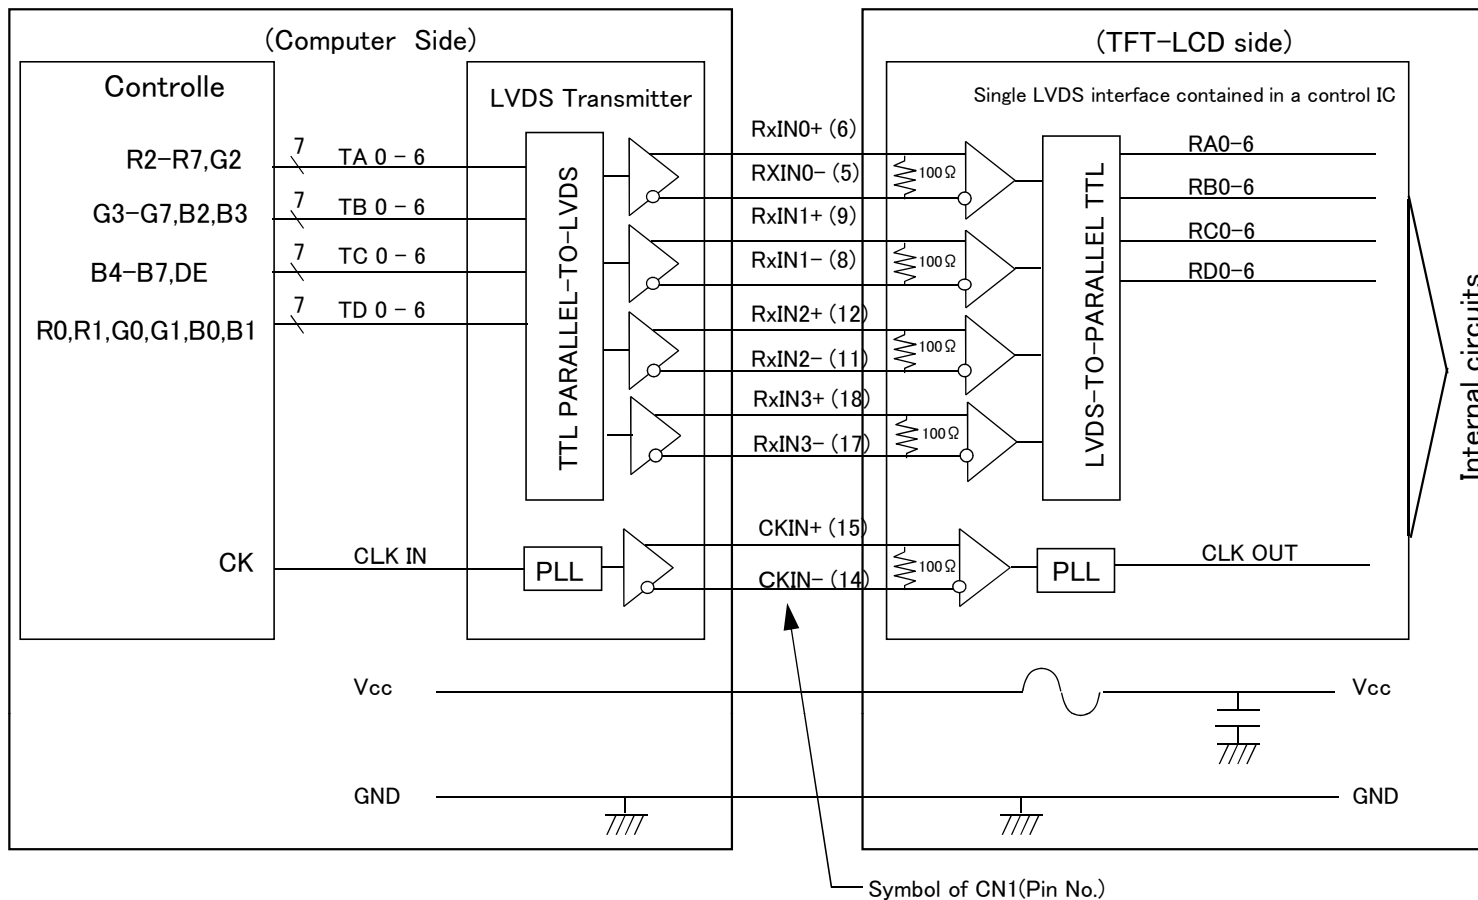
(Computer Side)

Controlle

R2−R7,G2

G3−G7,B2,B3

B4−B7,DE

R0,R1,G0,G1,B0,B1

CK

7 TA 0 − 6

7 TB 0 − 6

7 TC 0 − 6

7 TD 0 − 6

CLK IN

LVDS Transmitter

TTL PARALLEL−TO−LVDS

PLL

RxIN0+ (6)

RXIN0− (5)

RxIN1+ (9)

RxIN1− (8)

RxIN2+ (12)

RxIN2− (11)

RxIN3+ (18)

RxIN3− (17)

CKIN+ (15)

CKIN− (14)

(TFT−LCD side)

Single LVDS interface contained in a control IC

100Ω

100Ω

100Ω

100Ω

100Ω

LVDS−TO−PARALLEL TTL

PLL

RA0−6

RB0−6

RC0−6

RD0−6

CLK OUT

Internal circuits

Vcc

Vcc

GND

GND

Symbol of CN1(Pin No.)